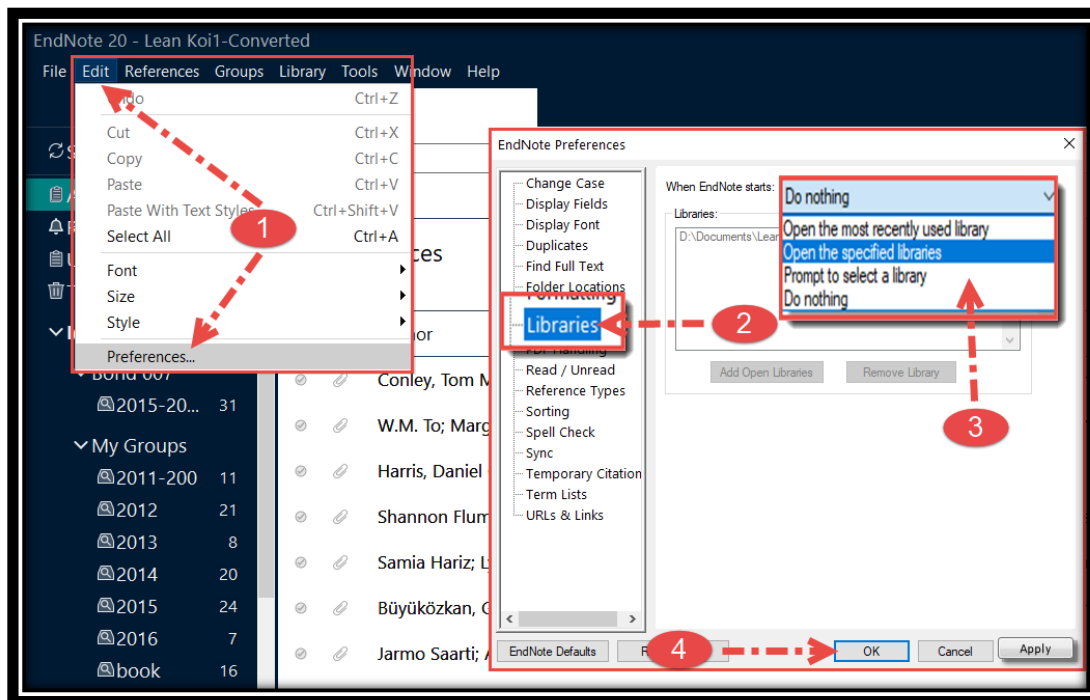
EndNote 20 - Lean Koi1-Converted

File Edit References Groups Library Tools Window Help

Undo Ctrl+Z
Cut Ctrl+X
Copy Ctrl+C
Paste Ctrl+V
Paste With Text Styles Ctrl+Shift+V
Select All Ctrl+A
Font
Size
Style
Preferences...

1

Bond 007
2015-20... 31
My Groups
2011-200 11
2012 21
2013 8
2014 20
2015 24
2016 7
book 16

ces
hor
Conley, Tom M
W.M. To; Marg
Harris, Daniel
Shannon Flum
Samia Hariz; L
Büyüközkan, G
Jarmo Saarti;

EndNote Preferences

Change Case
Display Fields
Display Font
Duplicates
Find Full Text
Folder Locations
Formatting
Libraries
PDF Handling
Read / Unread
Reference Types
Sorting
Spell Check
Sync
Temporary Citation
Term Lists
URLs & Links

2

When EndNote starts: Do nothing
Libraries:
D:\Documents\Lean
Open the most recently used library
Open the specified libraries
Prompt to select a library
Do nothing

Add Open Libraries
Remove Library

3

EndNote Defaults
R
4
OK
Cancel
Apply